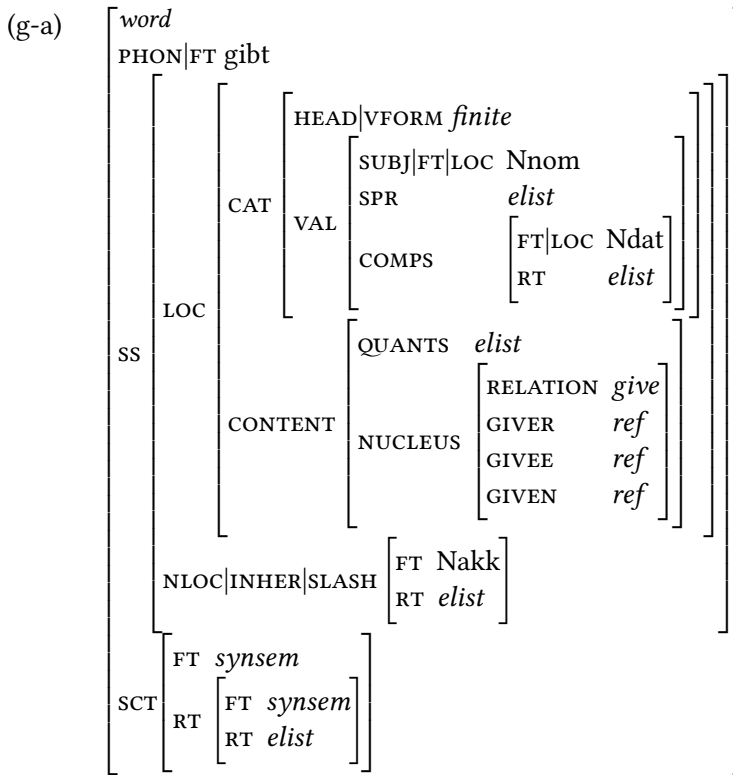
(g-a)

word
PHON|FT gibt
SS
LOC
CAT
HEAD|VFORM finite
VAL
SUBJ|FT|LOC Nnom
SPR elist
COMPS
FT|LOC Ndat
RT elist
CONTENT
QUANTS elist
NUCLEUS
RELATION give
GIVER ref
GIVEE ref
GIVEN ref
NLOC|INHER|SLASH
FT Nakk
RT elist
SCT
FT synsem
RT
FT synsem
RT elist